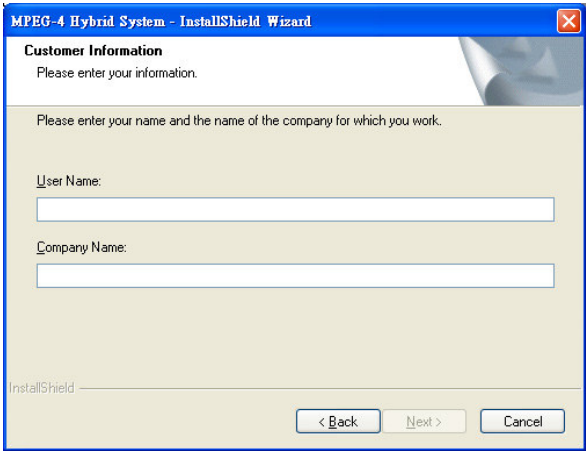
MPEG-4 Hybrid System - InstallShield Wizard

Customer Information
Please enter your information.

Please enter your name and the name of the company for which you work.

User Name:

Company Name:

InstallShield

< Back
Next >
Cancel